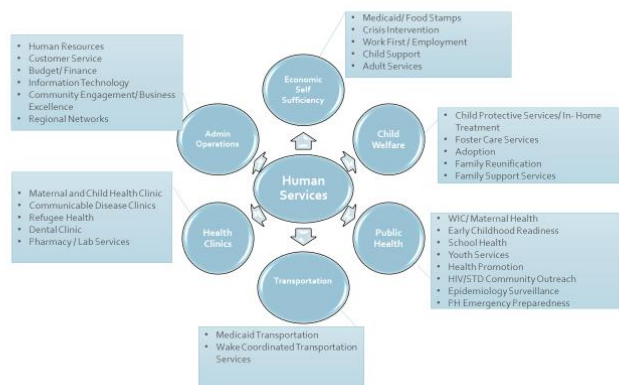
Human Services

Economic Self Sufficiency

- Medicaid/ Food Stamps
- Crisis Intervention
- Work First / Employment
- Child Support
- Adult Services

Child Welfare

- Child Protective Services/ In- Home Treatment
- Foster Care Services
- Adoption
- Family Reunification
- Family Support Services

Public Health

- WIC/ Maternal Health
- Early Childhood Readiness
- School Health
- Youth Services
- Health Promotion
- HIV/STD Community Outreach
- Epidemiology Surveillance
- PH Emergency Preparedness

Transportation

- Medicaid Transportation
- Wake Coordinated Transportation Services

Health Clinics

- Maternal and Child Health Clinic
- Communicable Disease Clinics
- Refugee Health
- Dental Clinic
- Pharmacy / Lab Services

Admin Operations

- Human Resources
- Customer Service
- Budget/ Finance
- Information Technology
- Community Engagement/ Business Excellence
- Regional Networks